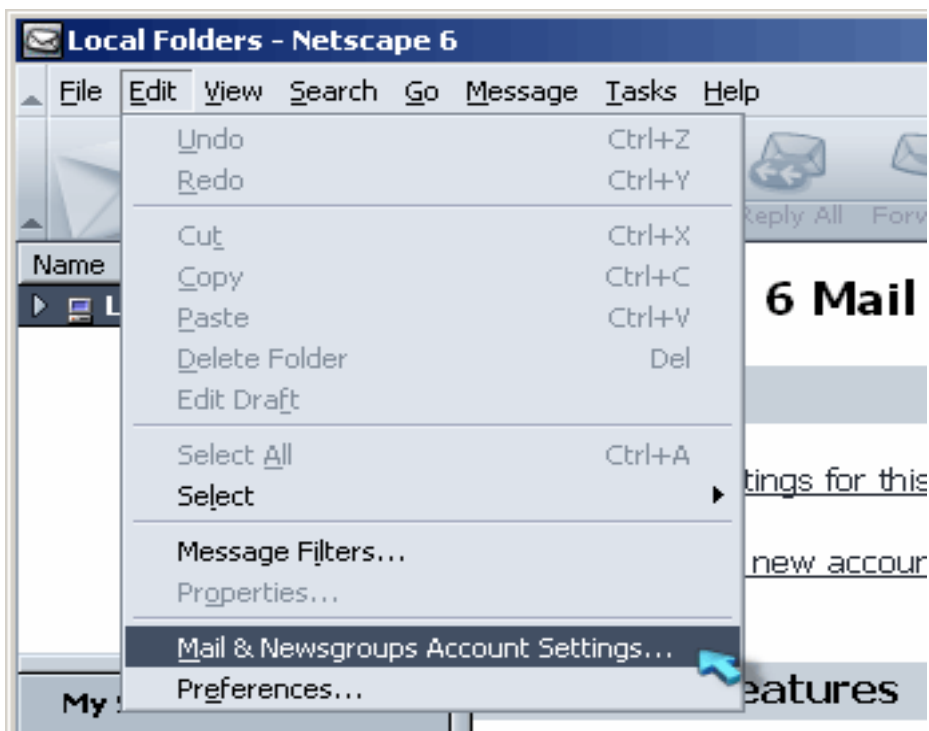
Local Folders - Netscape 6

File Edit View Search Go Message Tasks Help

Undo Ctrl+Z
Redo Ctrl+Y
Cut Ctrl+X
Copy Ctrl+C
Paste Ctrl+V
Delete Folder Del
Edit Draft
Select All Ctrl+A
Select
Message Filters...
Properties...
Mail & Newsgroups Account Settings...
Preferences...

Reply All Forw

Name

6 Mail

tings for this

new accour

eatures

My